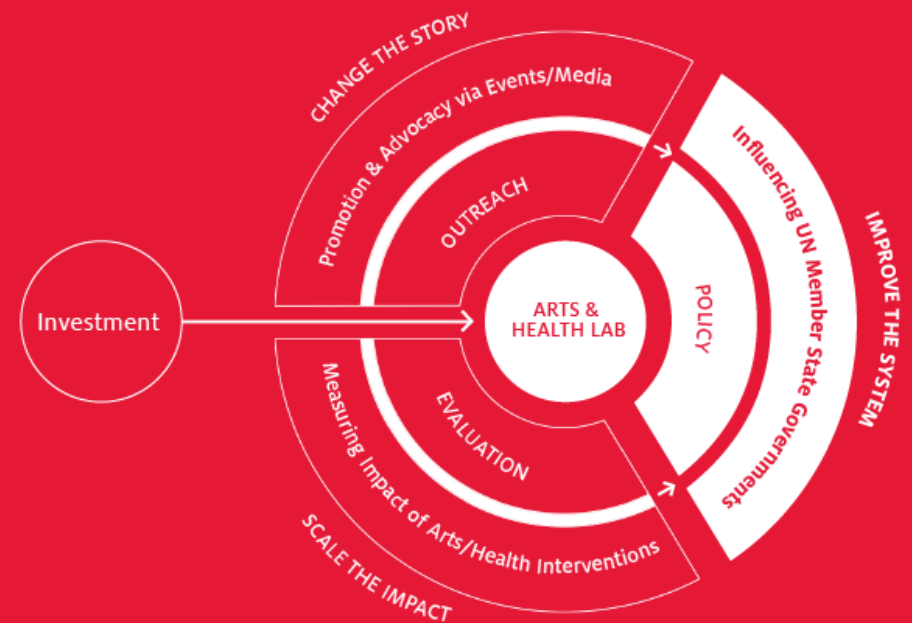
CHANGE THE STORY

Promotion & Advocacy via Events/Media

OUTREACH

Investment

ARTS & HEALTH LAB

POLICY

Influencing UN Member State Governments

IMPROVE THE SYSTEM

EVALUATION

Measuring Impact of Arts/Health Interventions

SCALE THE IMPACT